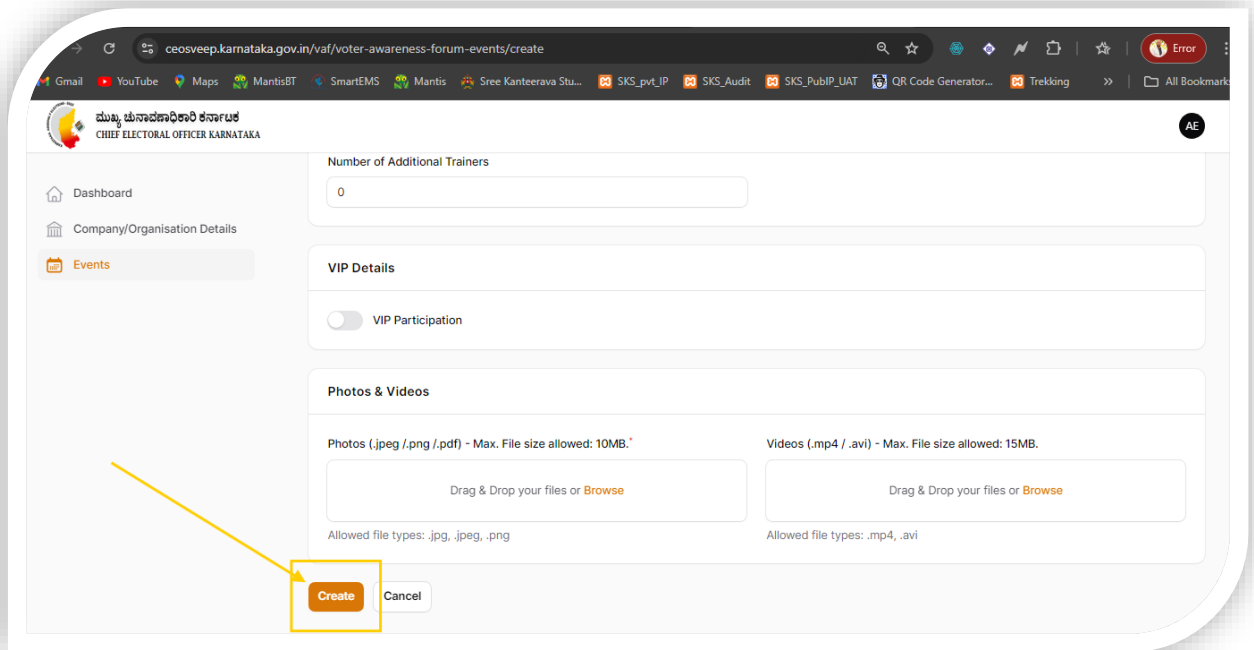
ceosveep.karnataka.gov.in/vaf/voter-awareness-forum-events/create

Error

Gmail YouTube Maps MantisBT SmartEMS Mantis Sree Kanteerava Stu... SKS_pvt_IP SKS_Audit SKS_PubIP_UAT QR Code Generator... Trekking » All Bookmarks

ಮುಖ್ಯ ಚುನಾವಣಾಧಿಕಾರಿ ಕರ್ನಾಟಕ
CHIEF ELECTORAL OFFICER KARNATAKA

AE

Dashboard

Company/Organisation Details

Events

Number of Additional Trainers

0

VIP Details

VIP Participation

Photos & Videos

Photos (.jpeg /.png /.pdf) - Max. File size allowed: 10MB.*

Drag & Drop your files or Browse

Allowed file types: .jpg, .jpeg, .png

Videos (.mp4 / .avi) - Max. File size allowed: 15MB.

Drag & Drop your files or Browse

Allowed file types: .mp4, .avi

Create

Cancel